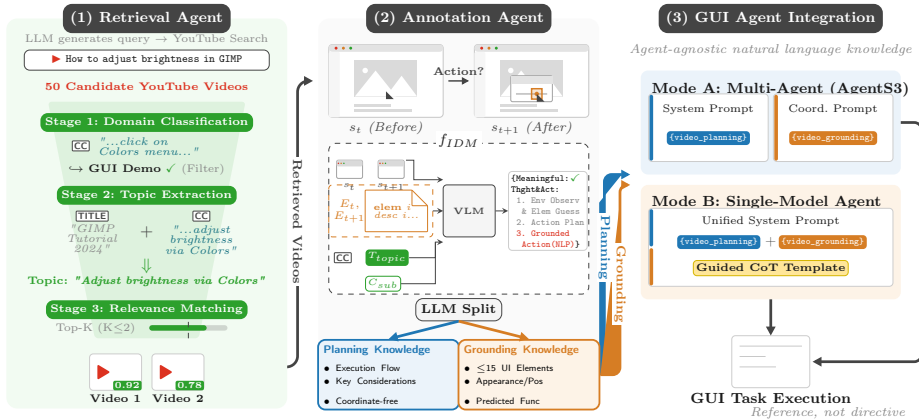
(1) Retrieval Agent

LLM generates query → YouTube Search

How to adjust brightness in GIMP

50 Candidate YouTube Videos

Stage 1: Domain Classification

CC "...click on Colors menu..."

→ GUI Demo ✓ (Filter)

Stage 2: Topic Extraction

TITLE "GIMP Tutorial 2024"

+

CC "...adjust brightness via Colors"

Topic: "Adjust brightness via Colors"

Stage 3: Relevance Matching

Top-K (K≤2)

0.92
Video 1

0.78
Video 2

Retrieved Videos

(2) Annotation Agent

$s_t$ (Before)

Action?

$s_{t+1}$ (After)

$f_{IDM}$

$s_t$

$s_{t+1}$

$E_t$, $E_{t+1}$

elem : desc i...

VLM

{Meaningful: ✓ Thght&Act:
1. Env Observ & Elem Guess
2. Action Plan
3. Grounded Action(NLP)}

CC

$T_{topic}$

$C_{sub}$

LLM Split

Planning Knowledge
• Execution Flow
• Key Considerations
• Coordinate-free

Grounding Knowledge
• ≤15 UI Elements
• Appearance/Pos
• Predicted Func

Planning

Grounding

(3) GUI Agent Integration

Agent-agnostic natural language knowledge

Mode A: Multi-Agent (AgentS3)

System Prompt
{video_planning}

Coord. Prompt
{video_grounding}

Mode B: Single-Model Agent

Unified System Prompt
{video_planning} + {video_grounding}

Guided CoT Template

GUI Task Execution

Reference, not directive